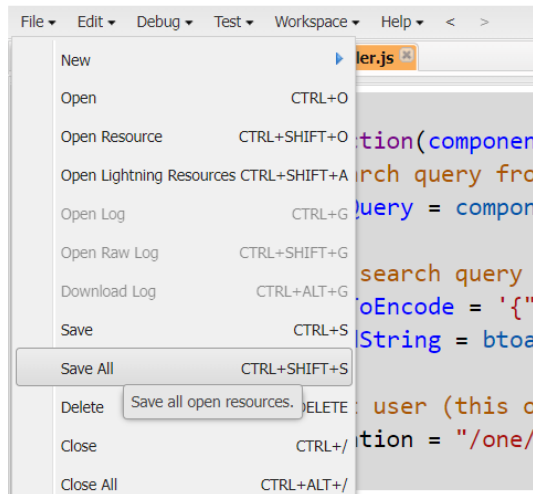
File ▾ Edit ▾ Debug ▾ Test ▾ Workspace ▾ Help ▾ < >

ler.js

| | |
|---|---|
| New | ▸ |
| Open | CTRL+O |
| Open Resource | CTRL+SHIFT+O |
| Open Lightning Resources | CTRL+SHIFT+A |
| Open Log | CTRL+G |
| Open Raw Log | CTRL+SHIFT+G |
| Download Log | CTRL+ALT+G |
| Save | CTRL+S |
| Save All | CTRL+SHIFT+S |
| Delete | DELETE |
| Close | CTRL+/ |
| Close All | CTRL+ALT+/ |

Save all open resources.

tion(componen
rch query fro
Query = compon

search query
ToEncode = '{"
lString = btoa

t user (this c
tion = "/one/